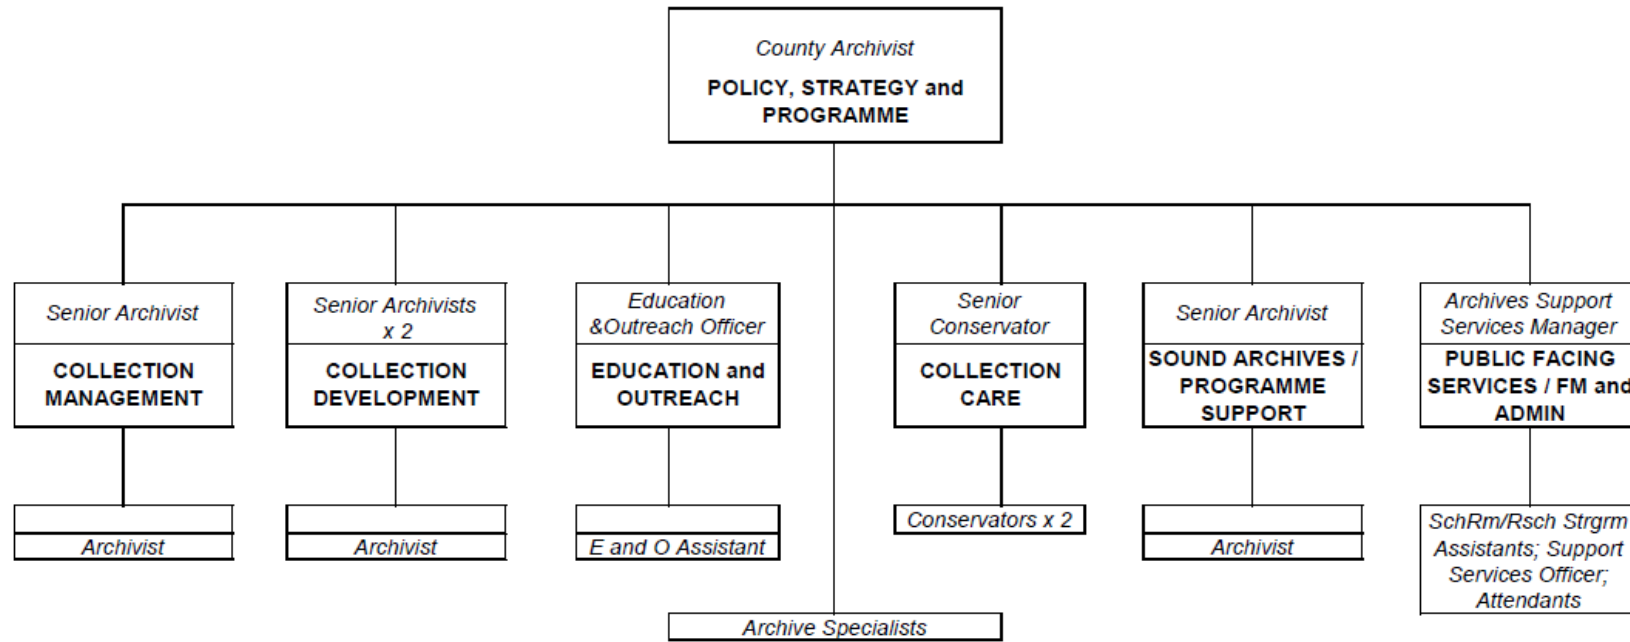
County Archivist

POLICY, STRATEGY and PROGRAMME

Senior Archivist

COLLECTION MANAGEMENT

Archivist

Senior Archivists x 2

COLLECTION DEVELOPMENT

Archivist

Education &Outreach Officer

EDUCATION and OUTREACH

E and O Assistant

Senior Conservator

COLLECTION CARE

Conservators x 2

Senior Archivist

SOUND ARCHIVES / PROGRAMME SUPPORT

Archivist

Archives Support Services Manager

PUBLIC FACING SERVICES / FM and ADMIN

SchRm/Rsch Strgrm Assistants; Support Services Officer; Attendants

Archive Specialists